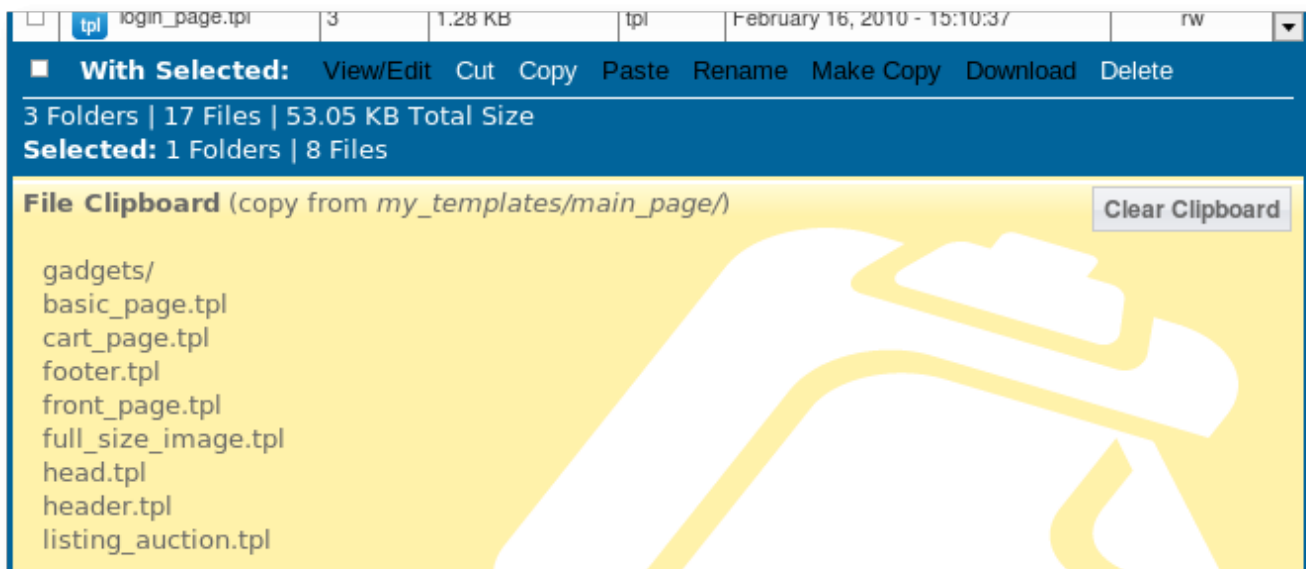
| | tpl login_page.tpl | 3 | 1.28 KB | tpl | February 16, 2010 - 15:10:37 | rw |
|---|---|---|---|---|---|---|

With Selected: View/Edit Cut Copy Paste Rename Make Copy Download Delete

3 Folders | 17 Files | 53.05 KB Total Size
Selected: 1 Folders | 8 Files

File Clipboard (copy from my_templates/main_page/)

Clear Clipboard

gadgets/
basic_page.tpl
cart_page.tpl
footer.tpl
front_page.tpl
full_size_image.tpl
head.tpl
header.tpl
listing_auction.tpl